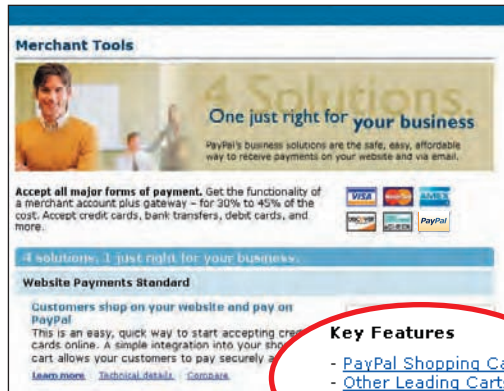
Merchant Tools

4 Solutions.

One just right for your business

PayPal's business solutions are the safe, easy, affordable way to receive payments on your website and via email.

Accept all major forms of payment. Get the functionality of a merchant account plus gateway – for 30% to 45% of the cost. Accept credit cards, bank transfers, debit cards, and more.

VISA MasterCard AMEX DISCOVER eCheck PayPal

4 solutions. 1 just right for your business.

Website Payments Standard

Customers shop on your website and pay on PayPal

This is an easy, quick way to start accepting cre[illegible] cards online. A simple integration into your sho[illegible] cart allows your customers to pay securely a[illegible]

Learn more | Technical details | Compare

Key Features

- PayPal Shopping Ca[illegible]
- Other Leading Cart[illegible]